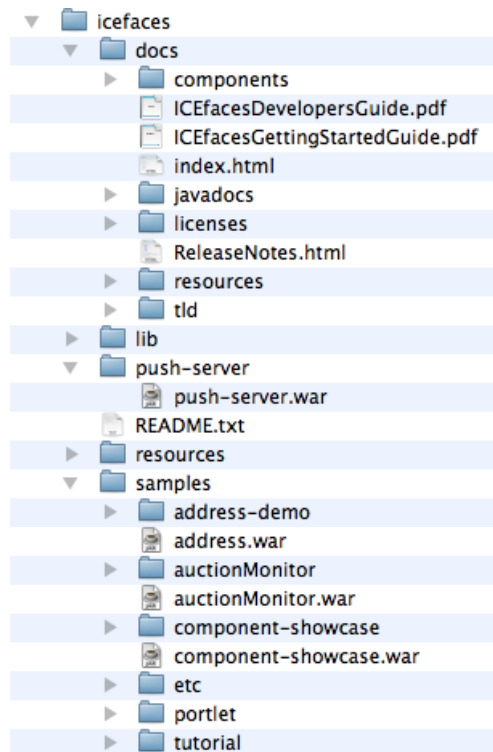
icefaces
docs
components
ICEfacesDevelopersGuide.pdf
ICEfacesGettingStartedGuide.pdf
index.html
javadocs
licenses
ReleaseNotes.html
resources
tld
lib
push-server
push-server.war
README.txt
resources
samples
address-demo
address.war
auctionMonitor
auctionMonitor.war
component-showcase
component-showcase.war
etc
portlet
tutorial